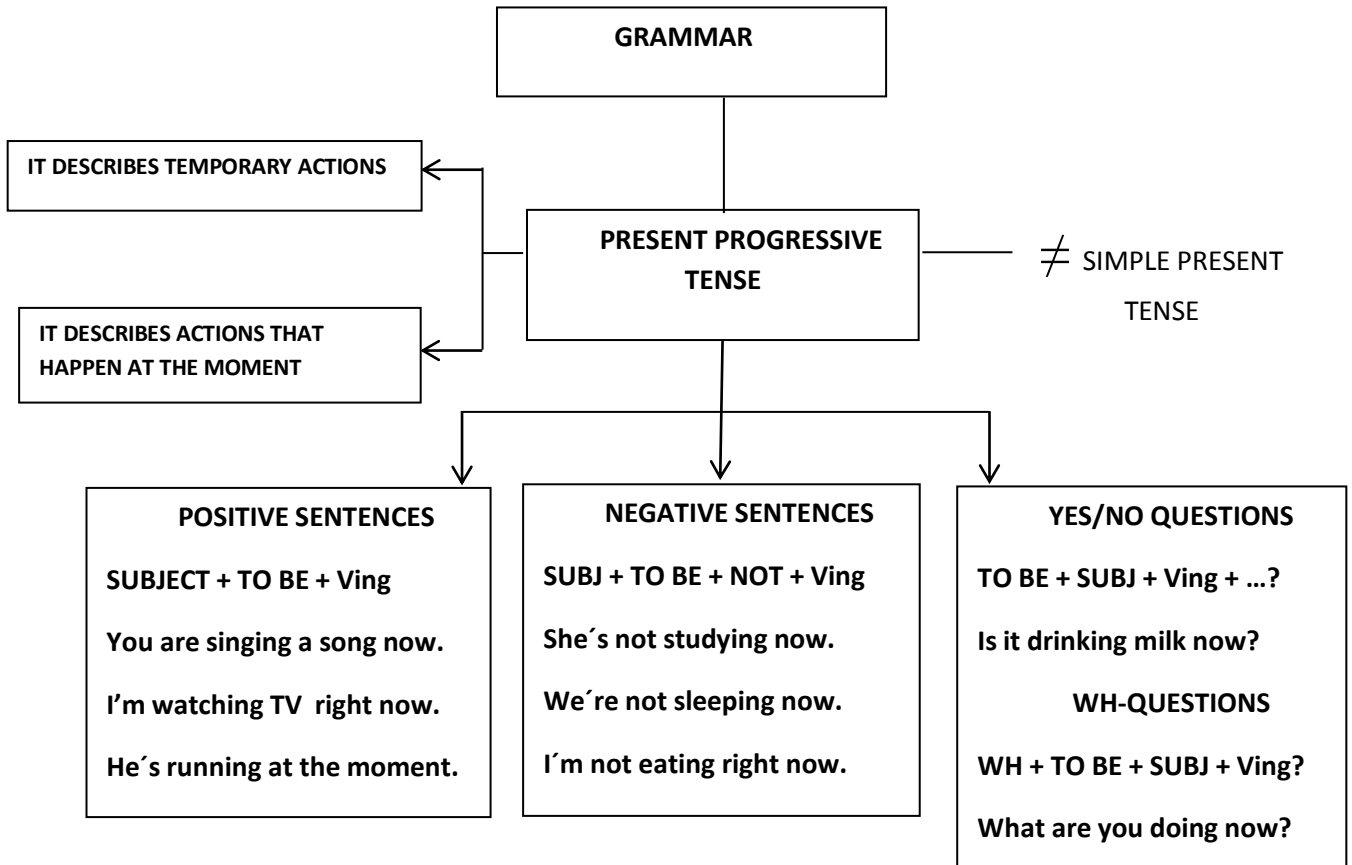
GRAMMAR

IT DESCRIBES TEMPORARY ACTIONS

IT DESCRIBES ACTIONS THAT HAPPEN AT THE MOMENT

PRESENT PROGRESSIVE TENSE

$\neq$ SIMPLE PRESENT TENSE

POSITIVE SENTENCES

SUBJECT + TO BE + Ving

You are singing a song now.

I’m watching TV right now.

He´s running at the moment.

NEGATIVE SENTENCES

SUBJ + TO BE + NOT + Ving

She´s not studying now.

We´re not sleeping now.

I´m not eating right now.

YES/NO QUESTIONS

TO BE + SUBJ + Ving + …?

Is it drinking milk now?

WH-QUESTIONS

WH + TO BE + SUBJ + Ving?

What are you doing now?